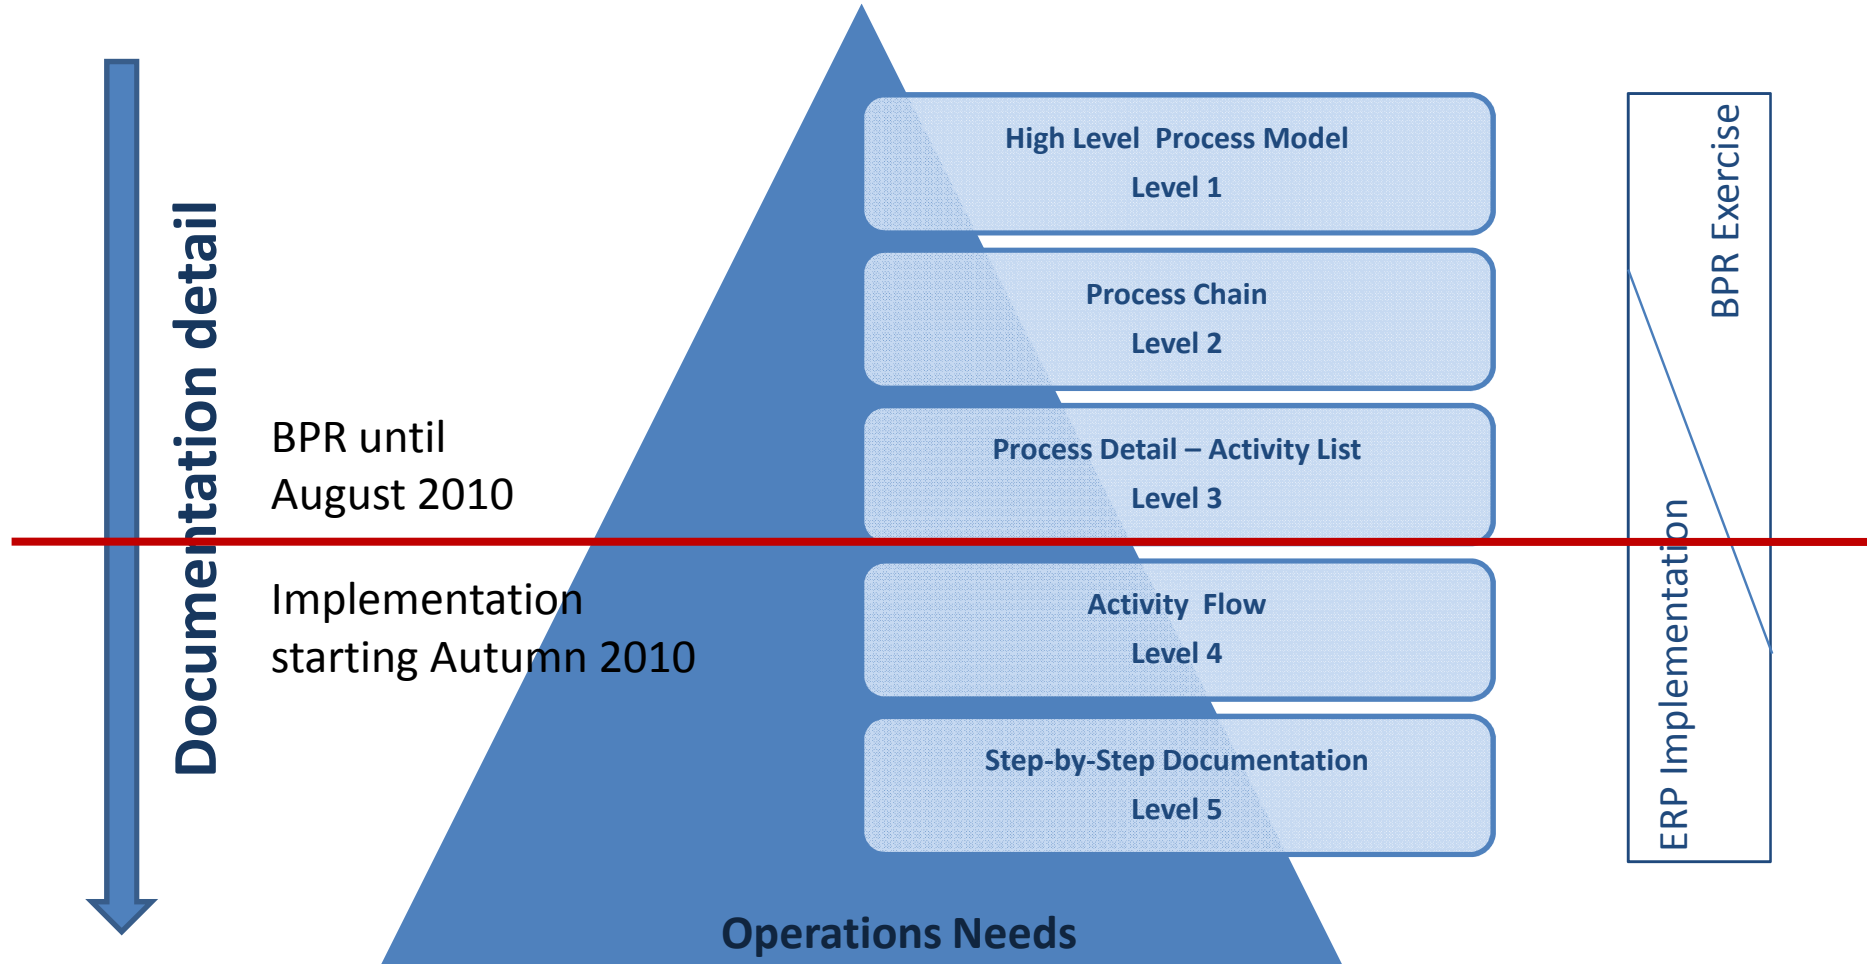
Documentation detail

BPR until August 2010

Implementation starting Autumn 2010

High Level Process Model
Level 1

Process Chain
Level 2

Process Detail – Activity List
Level 3

Activity Flow
Level 4

Step-by-Step Documentation
Level 5

Operations Needs

BPR Exercise

ERP Implementation